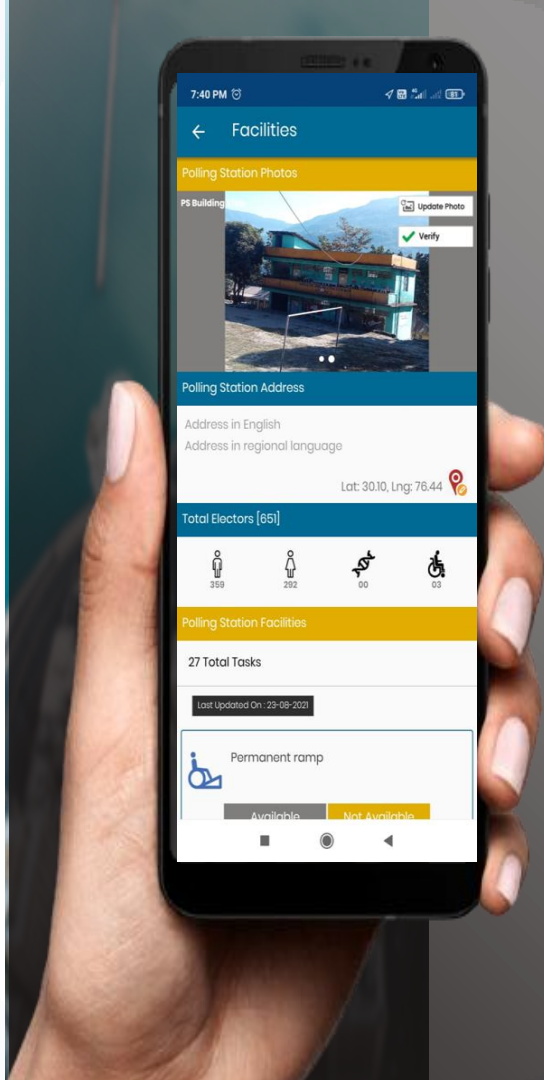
7:40 PM

Facilities

Polling Station Photos

PS Building

Update Photo

Verify

Polling Station Address

Address in English

Address in regional language

Lat: 30.10, Lng: 76.44

Total Electors [651]

359

292

00

03

Polling Station Facilities

27 Total Tasks

Last Updated On : 23-08-2021

Permanent ramp

Available

Not Available